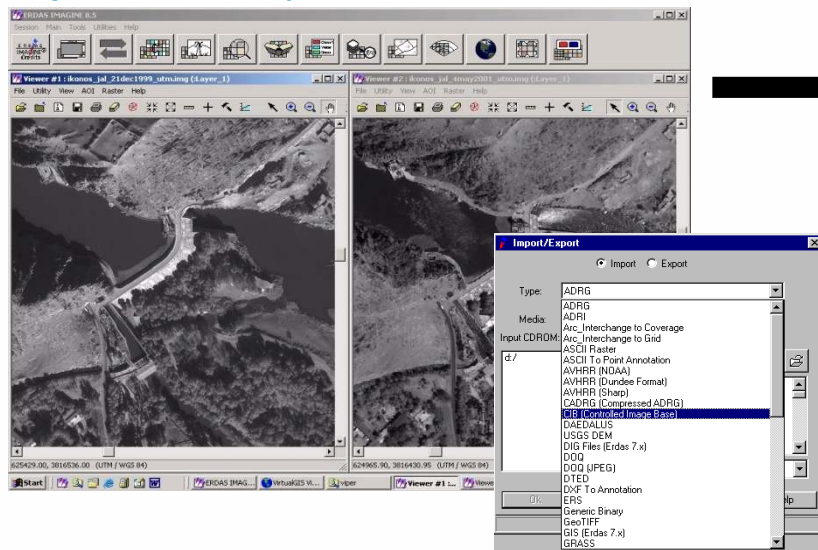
ERDAS IMAGINE 8.5
Session Main Tools Utilities Help

Viewer #1 : ikonos_jal_21dec1999_utm.img (:Layer_1)
File Utility View AOI Raster Help

Viewer #2 : ikonos_jal_4may2001_utm.img (:Layer_1)
File Utility View AOI Raster Help

625429.00, 3816536.00 (UTM / WGS 84)
624965.90, 3816430.95 (UTM / WGS 84)

Start | ERDAS IMAG... | VirtualGIS Vi... | viper | Viewer #1 :... | Viewer

Import/Export
Import Export
Type: ADRG
Media:
Input CDROM:
d:/
ADRG
ADRI
Arc_Interchange to Coverage
Arc_Interchange to Grid
ASCII Raster
ASCII To Point Annotation
AVHRR (NOAA)
AVHRR (Dundee Format)
AVHRR (Sharp)
CADRG (Compressed ADRG)
CIB (Controlled Image Base)
DAEDALUS
USGS DEM
DIG Files (Erdas 7.x)
DOQ
DOQ (JPEG)
DTED
DXF To Annotation
ERS
Generic Binary
GeoTIFF
GIS (Erdas 7.x)
GRASS
OK
lp